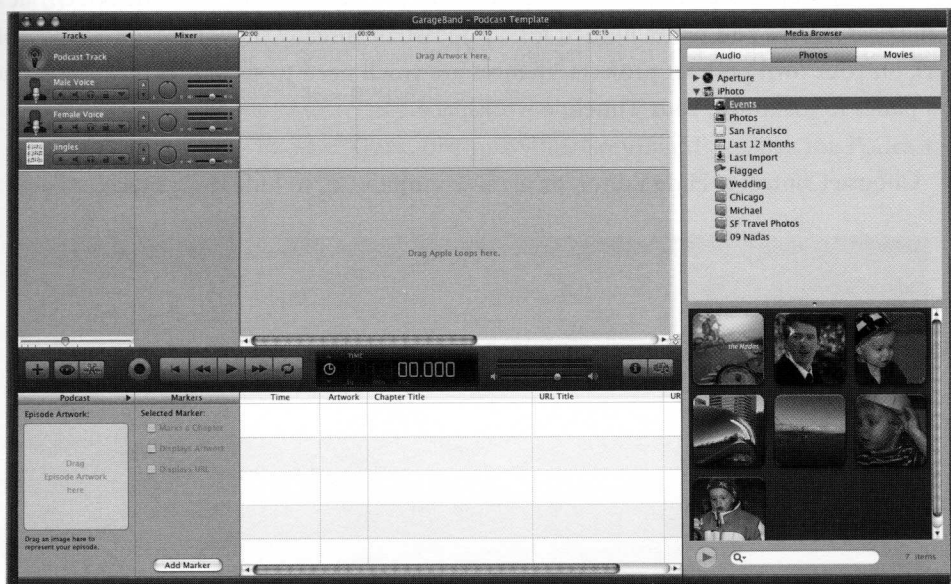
GarageBand - Podcast Template

Tracks
Mixer
00:00
00:05
00:10
00:15

Podcast Track
Drag Artwork here.
Male Voice
Female Voice
Jingles

Drag Apple Loops here.

TIME
00.000

Podcast
Markers
Episode Artwork:
Selected Marker:
Marks a Chapter
Displays Artwork
Displays URL
Drag Episode Artwork here
Drag an image here to represent your episode.
Add Marker

| Time | Artwork | Chapter Title | URL Title | UR |
|---|---|---|---|---|

Media Browser
Audio
Photos
Movies
Aperture
iPhoto
Events
Photos
San Francisco
Last 12 Months
Last Import
Flagged
Wedding
Chicago
Michael
SF Travel Photos
09 Nadas

the Nadas

7 items